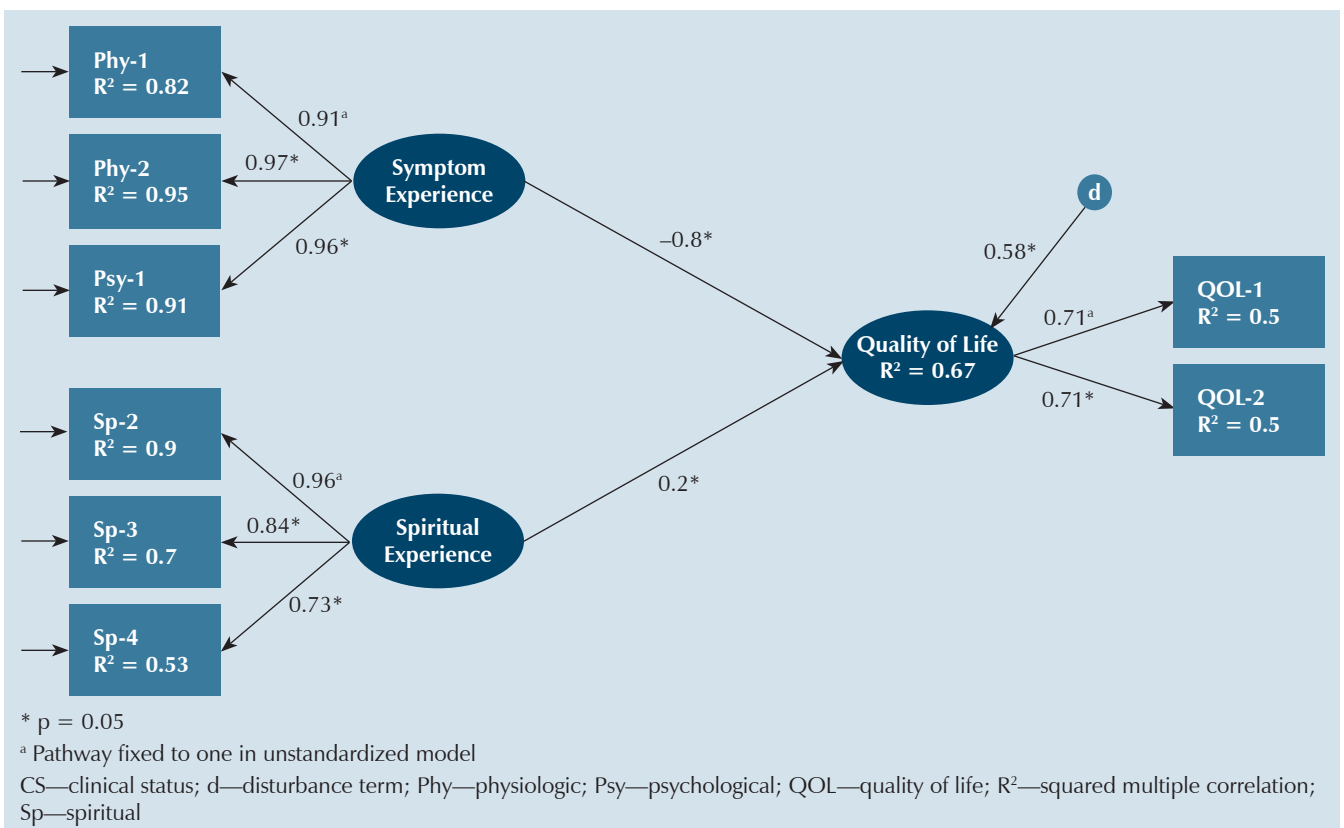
Phy-1
$R^2 = 0.82$

Phy-2
$R^2 = 0.95$

Psy-1
$R^2 = 0.91$

$0.91^a$

0.97*

0.96*

Symptom Experience

–0.8*

d

0.58*

Quality of Life
$R^2 = 0.67$

$0.71^a$

0.71*

QOL-1
$R^2 = 0.5$

QOL-2
$R^2 = 0.5$

Sp-2
$R^2 = 0.9$

Sp-3
$R^2 = 0.7$

Sp-4
$R^2 = 0.53$

$0.96^a$

0.84*

0.73*

Spiritual Experience

0.2*

* p = 0.05

$^a$ Pathway fixed to one in unstandardized model

CS—clinical status; d—disturbance term; Phy—physiologic; Psy—psychological; QOL—quality of life; $R^2$—squared multiple correlation; Sp—spiritual